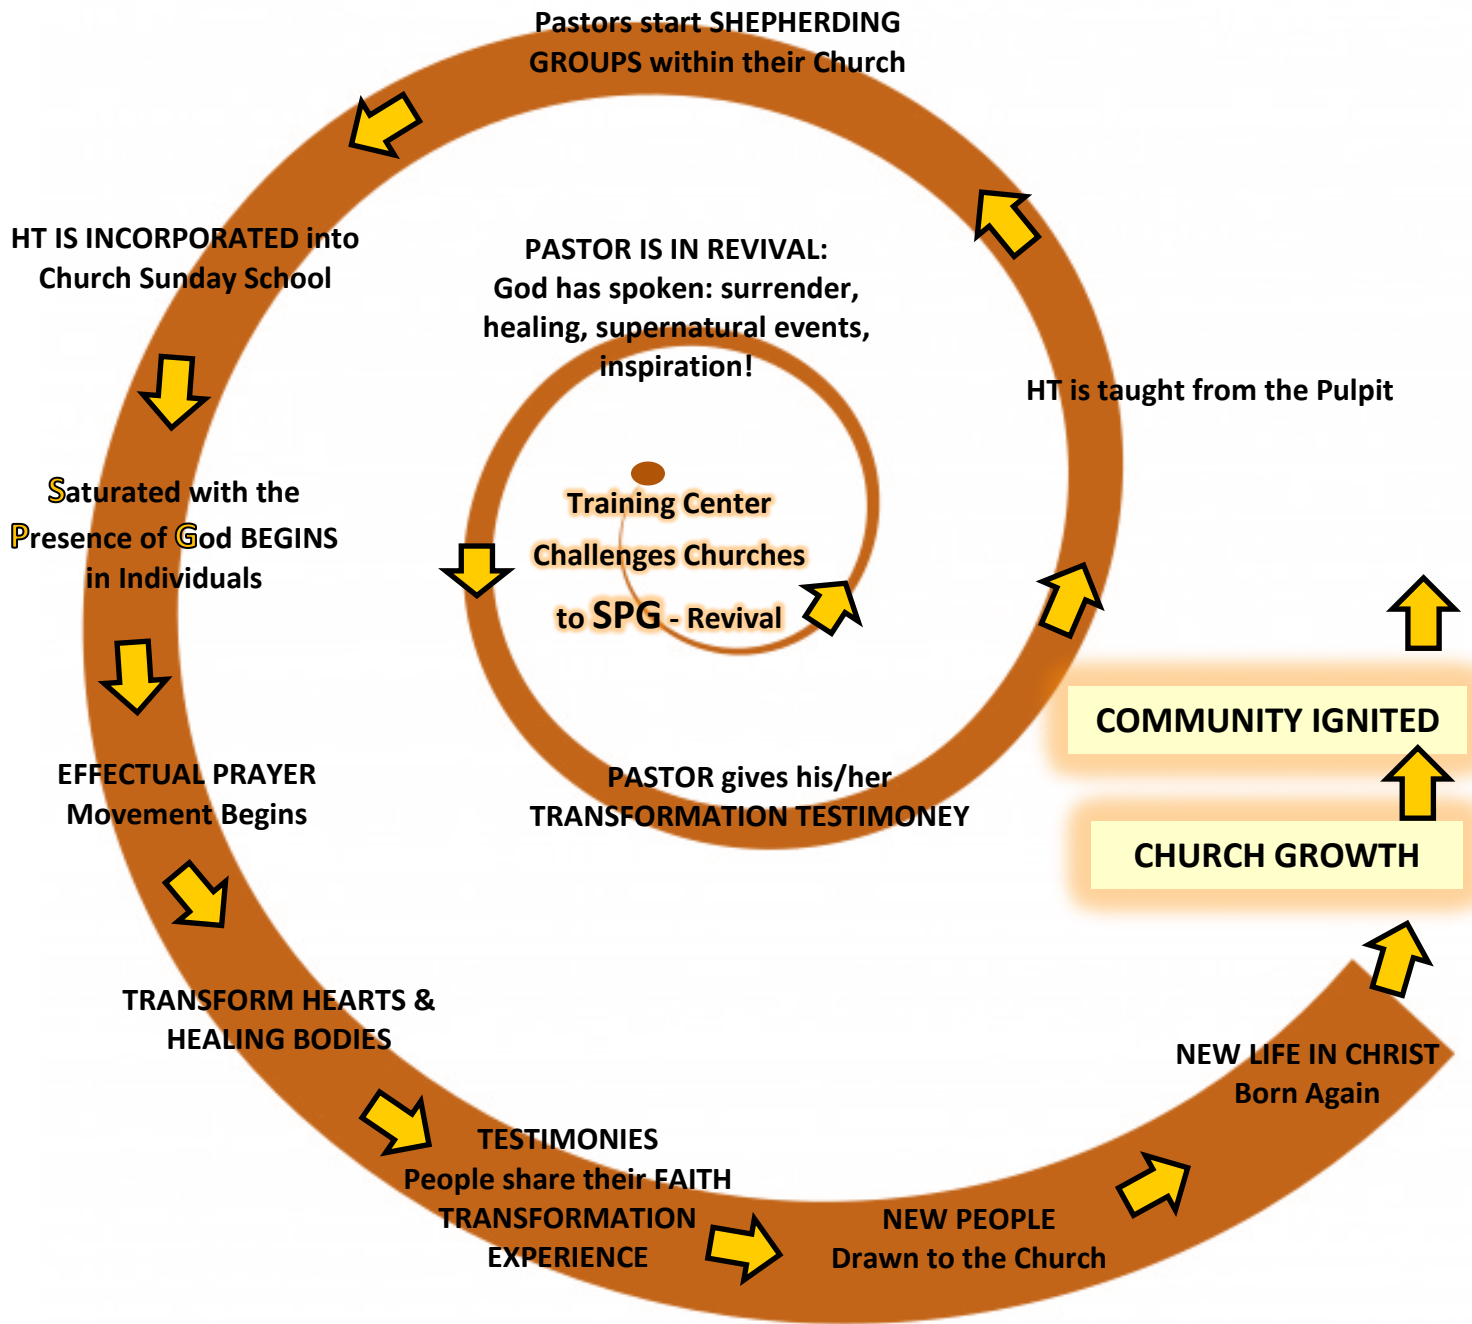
Training Center Challenges Churches to SPG - Revival

PASTOR IS IN REVIVAL: God has spoken: surrender, healing, supernatural events, inspiration!

PASTOR gives his/her TRANSFORMATION TESTIMONEY

HT is taught from the Pulpit

Pastors start SHEPHERDING GROUPS within their Church

HT IS INCORPORATED into Church Sunday School

Saturated with the Presence of God BEGINS in Individuals

EFFECTUAL PRAYER Movement Begins

TRANSFORM HEARTS & HEALING BODIES

TESTIMONIES People share their FAITH TRANSFORMATION EXPERIENCE

NEW PEOPLE Drawn to the Church

NEW LIFE IN CHRIST Born Again

CHURCH GROWTH

COMMUNITY IGNITED